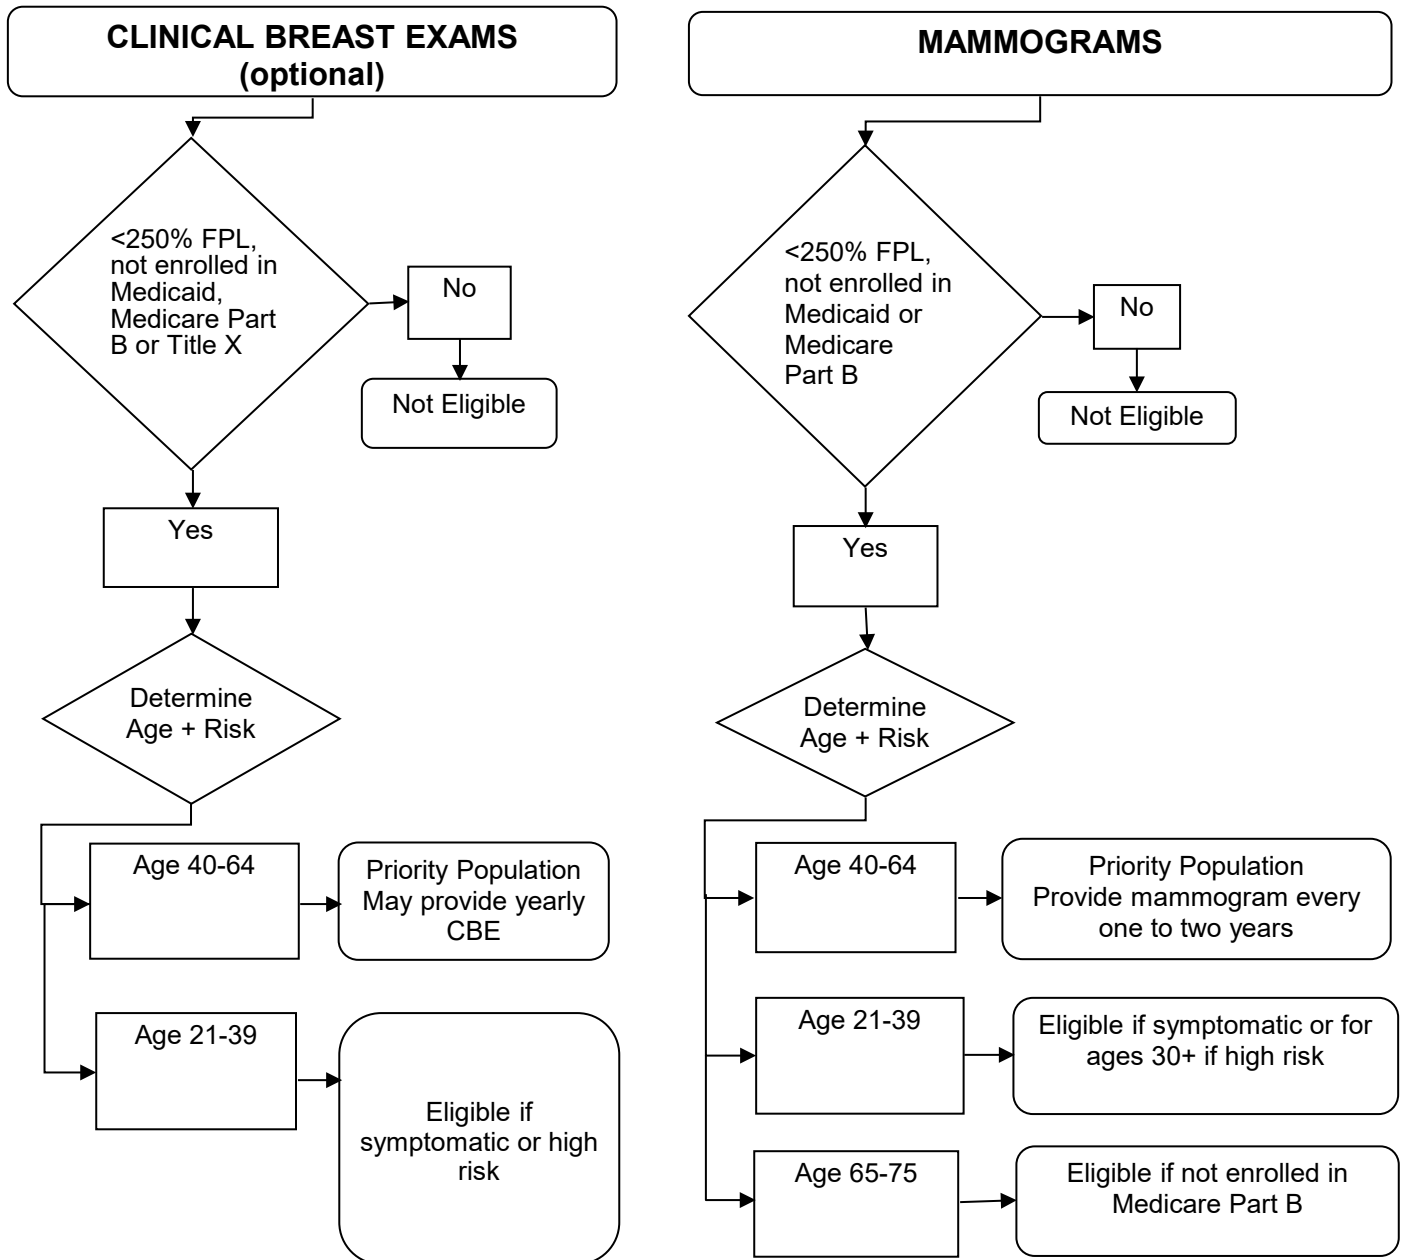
CLINICAL BREAST EXAMS (optional)

<250% FPL, not enrolled in Medicaid, Medicare Part B or Title X

No

Not Eligible

Yes

Determine Age + Risk

Age 40-64

Priority Population May provide yearly CBE

Age 21-39

Eligible if symptomatic or high risk

MAMMOGRAMS

<250% FPL, not enrolled in Medicaid or Medicare Part B

No

Not Eligible

Yes

Determine Age + Risk

Age 40-64

Priority Population Provide mammogram every one to two years

Age 21-39

Eligible if symptomatic or for ages 30+ if high risk

Age 65-75

Eligible if not enrolled in Medicare Part B